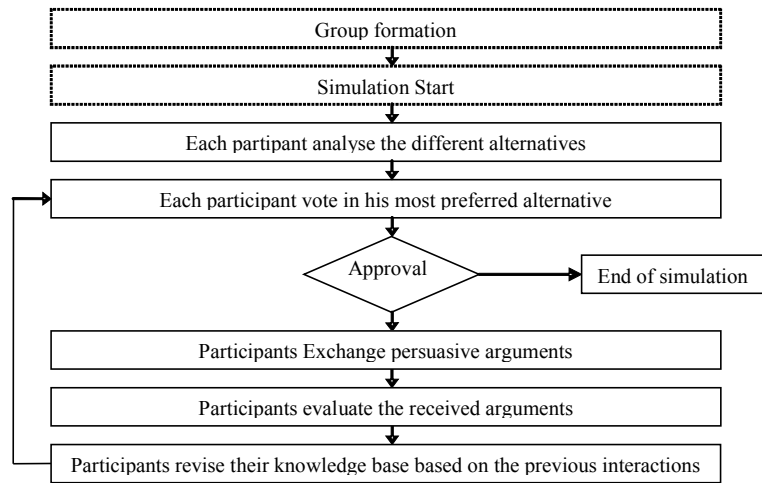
Group formation

Simulation Start

Each partipant analyse the different alternatives

Each participant vote in his most preferred alternative

Approval

End of simulation

Participants Exchange persuasive arguments

Participants evaluate the received arguments

Participants revise their knowledge base based on the previous interactions